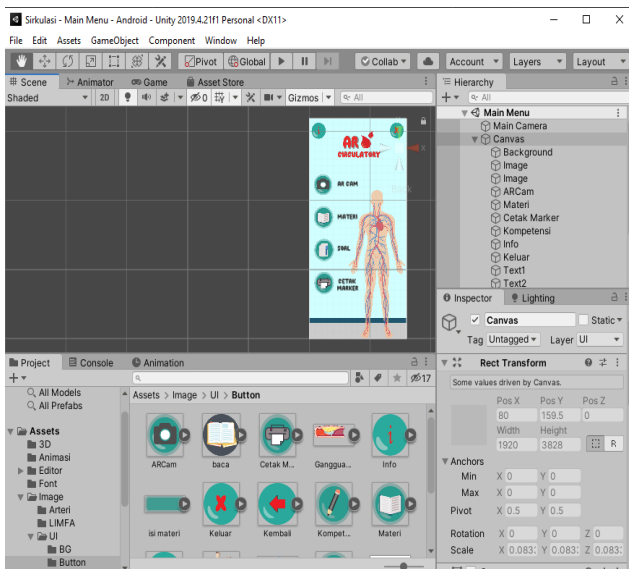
Sirkulasi - Main Menu - Android - Unity 2019.4.21f1 Personal <DX11>

File Edit Assets GameObject Component Window Help

Pivot Global Collab Account Layers Layout

Scene Animator Game Asset Store

Shaded 2D 0 Gizmos All

AR CIRCULATORY

AR CAM

MATERI

SOAL

CETAK MARKER

Back

Hierarchy

All

Main Menu
Main Camera
Canvas
Background
Image
Image
ARCam
Materi
Cetak Marker
Kompetensi
Info
Keluar
Text1
Text2

Inspector Lighting

Canvas Static

Tag Untagged Layer UI

Rect Transform

Some values driven by Canvas.

| | Pos X | Pos Y | Pos Z |
|---|---|---|---|
| | 80 | 159.5 | 0 |
| | Width | Height | |
| | 1920 | 3828 | R |

Anchors
Min X 0 Y 0
Max X 0 Y 0
Pivot X 0.5 Y 0.5

Rotation X 0 Y 0 Z 0
Scale X 0.083 Y 0.083 Z 0.083

Project Console Animation

All Models
All Prefabs

Assets
3D
Animasi
Editor
Font
Image
Arteri
LIMFA
UI
BG
Button

Assets > Image > UI > Button

17

ARCam baca Cetak M... Ganggua... Info

isi materi Keluar Kembali Kompet... Materi